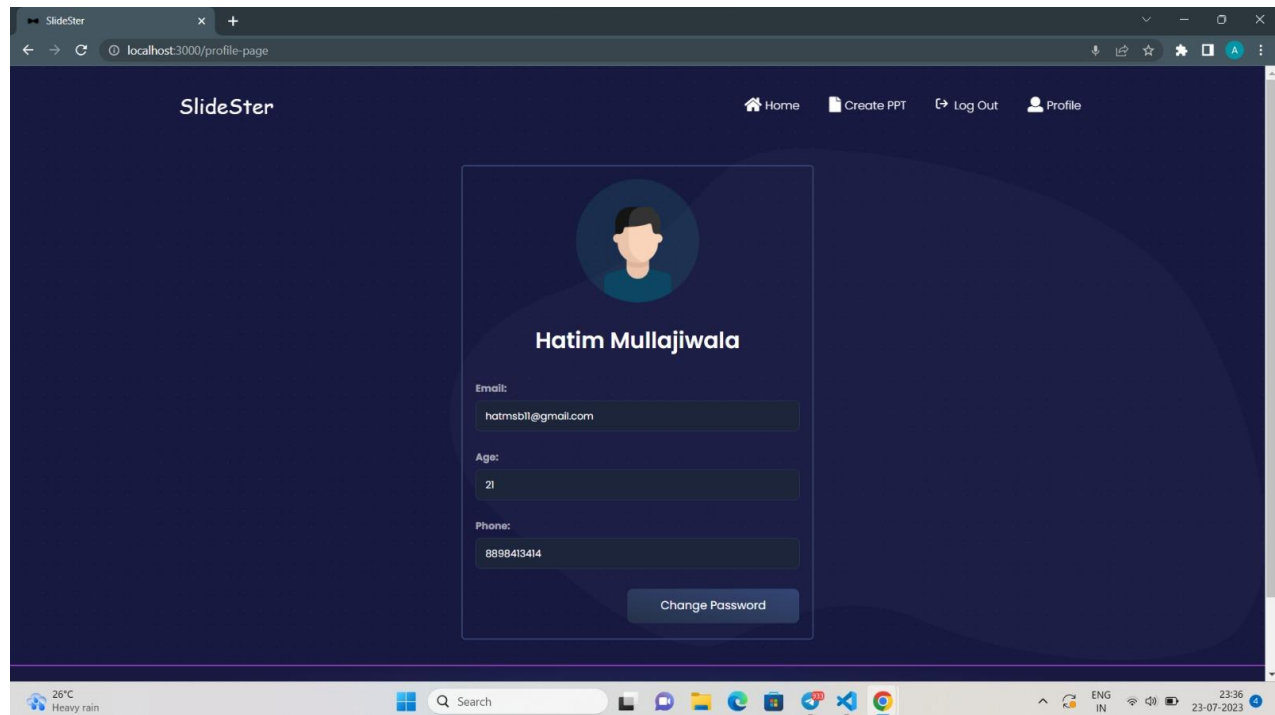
SlideSter
localhost:3000/profile-page

SlideSter

Home Create PPT Log Out Profile

Hatim Mullajiwala

Email:
hatmsb11@gmail.com

Age:
21

Phone:
8898413414

Change Password

26°C
Heavy rain

Search

ENG
IN

23:36
23-07-2023